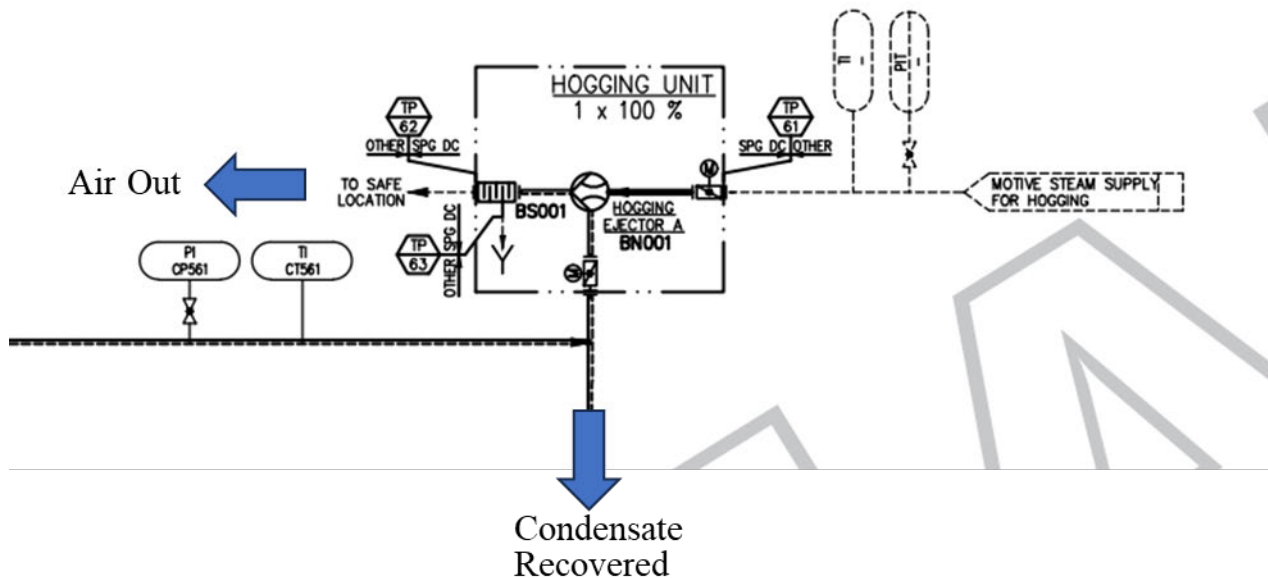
HOGGING UNIT
1 x 100 %

TP
62
OTHER SPG DC

TP
61
SPG DC OTHER

TI
-

PIT
-

Air Out

TO SAFE LOCATION

BS001

HOGGING EJECTOR A
BN001

MOTIVE STEAM SUPPLY FOR HOGGING

TP
63
OTHER SPG DC

PI
CP561

TI
CT561

Condensate Recovered